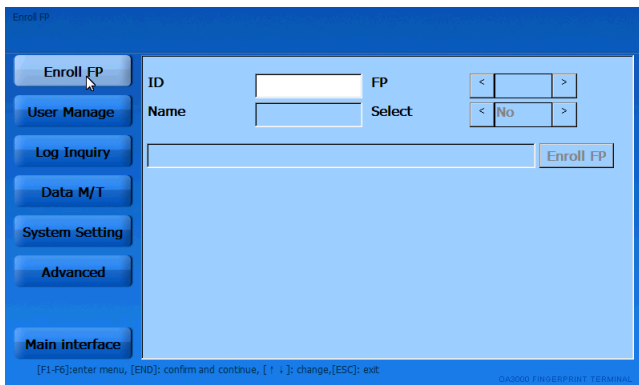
Enroll FP

Enroll FP

User Manage

Log Inquiry

Data M/T

System Setting

Advanced

Main interface

ID

Name

FP

<

>

Select

<

No

>

Enroll FP

[F1-F6]:enter menu, [END]: confirm and continue, [↑ ↓]: change,[ESC]: exit

OA3000 FINGERPRINT TERMINAL